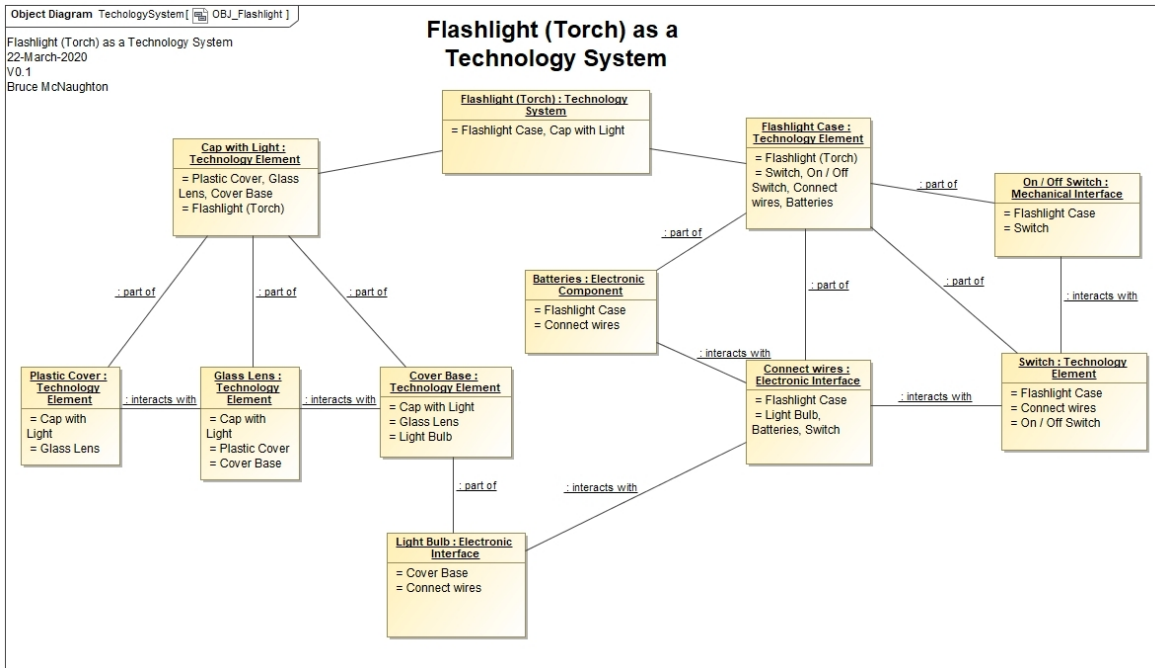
Object Diagram TechologySystem[ OBJ_Flashlight ]

Flashlight (Torch) as a Technology System
22-March-2020
V0.1
Bruce McNaughton

Flashlight (Torch) as a Technology System

Flashlight (Torch) : Technology System
= Flashlight Case, Cap with Light

Cap with Light : Technology Element
= Plastic Cover, Glass Lens, Cover Base
= Flashlight (Torch)

Flashlight Case : Technology Element
= Flashlight (Torch)
= Switch, On / Off Switch, Connect wires, Batteries

On / Off Switch : Mechanical Interface
= Flashlight Case
= Switch

: part of

: part of

Batteries : Electronic Component
= Flashlight Case
= Connect wires

: part of

: part of

: part of

: part of

: part of

: interacts with

: interacts with

Plastic Cover : Technology Element
= Cap with Light
= Glass Lens

: interacts with

Glass Lens : Technology Element
= Cap with Light
= Plastic Cover
= Cover Base

: interacts with

Cover Base : Technology Element
= Cap with Light
= Glass Lens
= Light Bulb

Connect wires : Electronic Interface
= Flashlight Case
= Light Bulb, Batteries, Switch

: interacts with

Switch : Technology Element
= Flashlight Case
= Connect wires
= On / Off Switch

: part of

: interacts with

Light Bulb : Electronic Interface
= Cover Base
= Connect wires